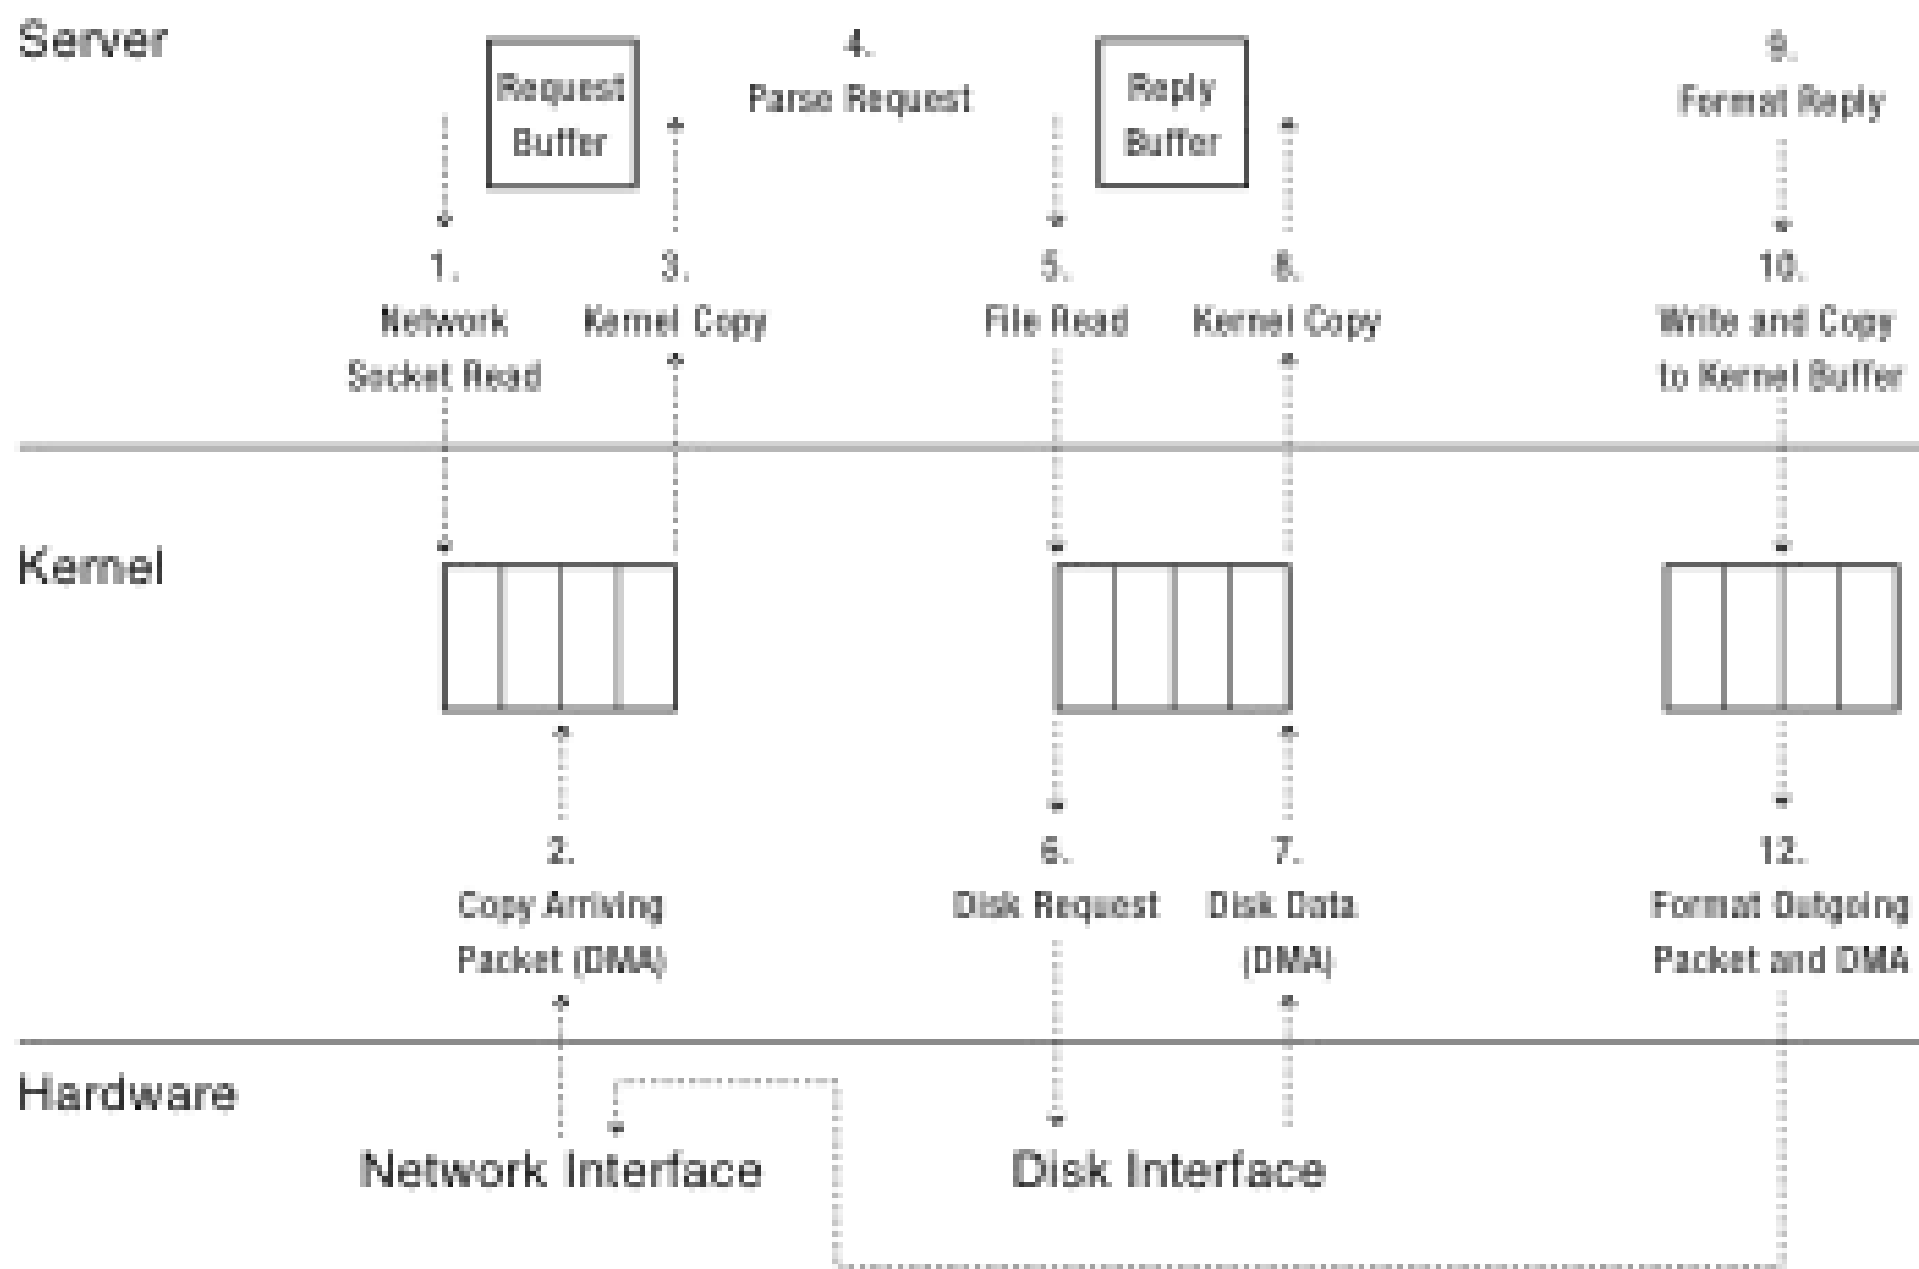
Server

Request Buffer

4.
Parse Request

Reply Buffer

9.
Format Reply

1.
Network Socket Read

3.
Kernel Copy

5.
File Read

8.
Kernel Copy

10.
Write and Copy to Kernel Buffer

Kernel

2.
Copy Arriving Packet (DMA)

6.
Disk Request

7.
Disk Data (DMA)

12.
Format Outgoing Packet and DMA

Hardware

Network Interface

Disk Interface